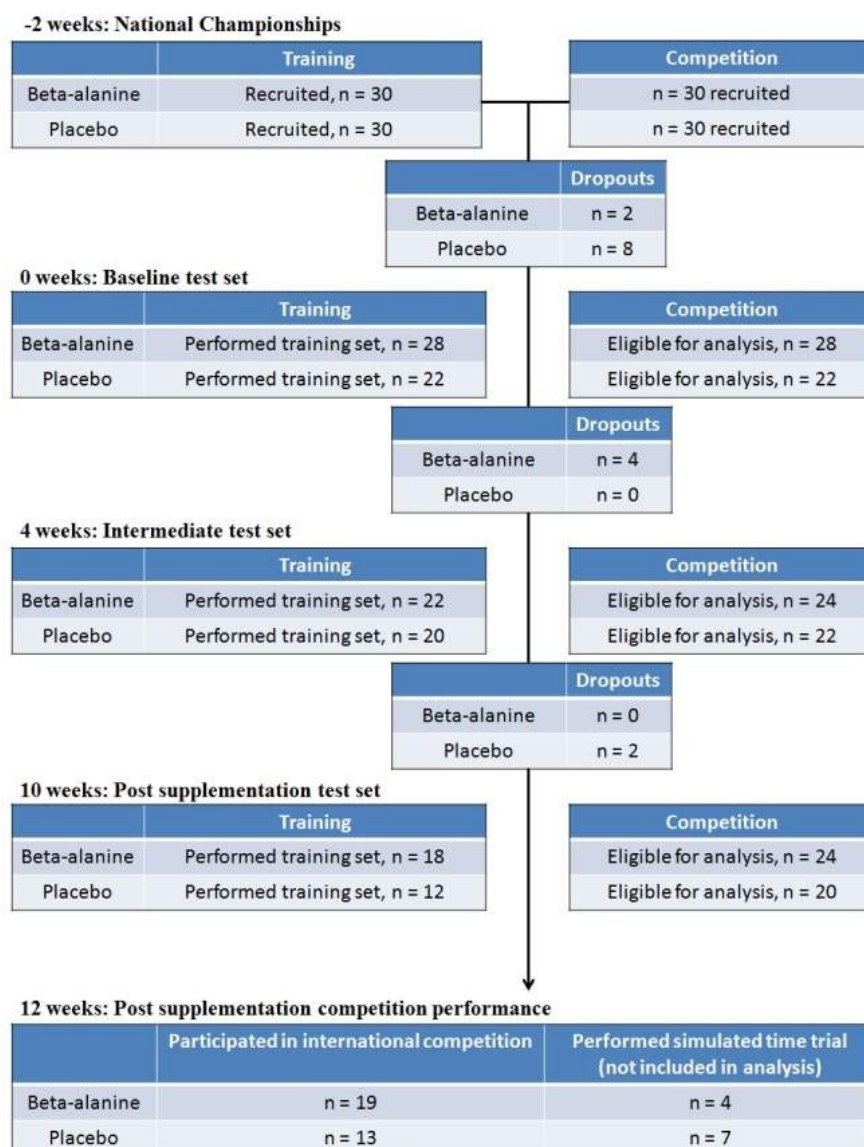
-2 weeks: National Championships

| | Training |
|---|---|
| Beta-alanine | Recruited, n = 30 |
| Placebo | Recruited, n = 30 |

| Competition |
|---|
| n = 30 recruited |
| n = 30 recruited |

| | Dropouts |
|---|---|
| Beta-alanine | n = 2 |
| Placebo | n = 8 |

0 weeks: Baseline test set

| | Training |
|---|---|
| Beta-alanine | Performed training set, n = 28 |
| Placebo | Performed training set, n = 22 |

| Competition |
|---|
| Eligible for analysis, n = 28 |
| Eligible for analysis, n = 22 |

| | Dropouts |
|---|---|
| Beta-alanine | n = 4 |
| Placebo | n = 0 |

4 weeks: Intermediate test set

| | Training |
|---|---|
| Beta-alanine | Performed training set, n = 22 |
| Placebo | Performed training set, n = 20 |

| Competition |
|---|
| Eligible for analysis, n = 24 |
| Eligible for analysis, n = 22 |

| | Dropouts |
|---|---|
| Beta-alanine | n = 0 |
| Placebo | n = 2 |

10 weeks: Post supplementation test set

| | Training |
|---|---|
| Beta-alanine | Performed training set, n = 18 |
| Placebo | Performed training set, n = 12 |

| Competition |
|---|
| Eligible for analysis, n = 24 |
| Eligible for analysis, n = 20 |

12 weeks: Post supplementation competition performance

| | Participated in international competition | Performed simulated time trial (not included in analysis) |
|---|---|---|
| Beta-alanine | n = 19 | n = 4 |
| Placebo | n = 13 | n = 7 |